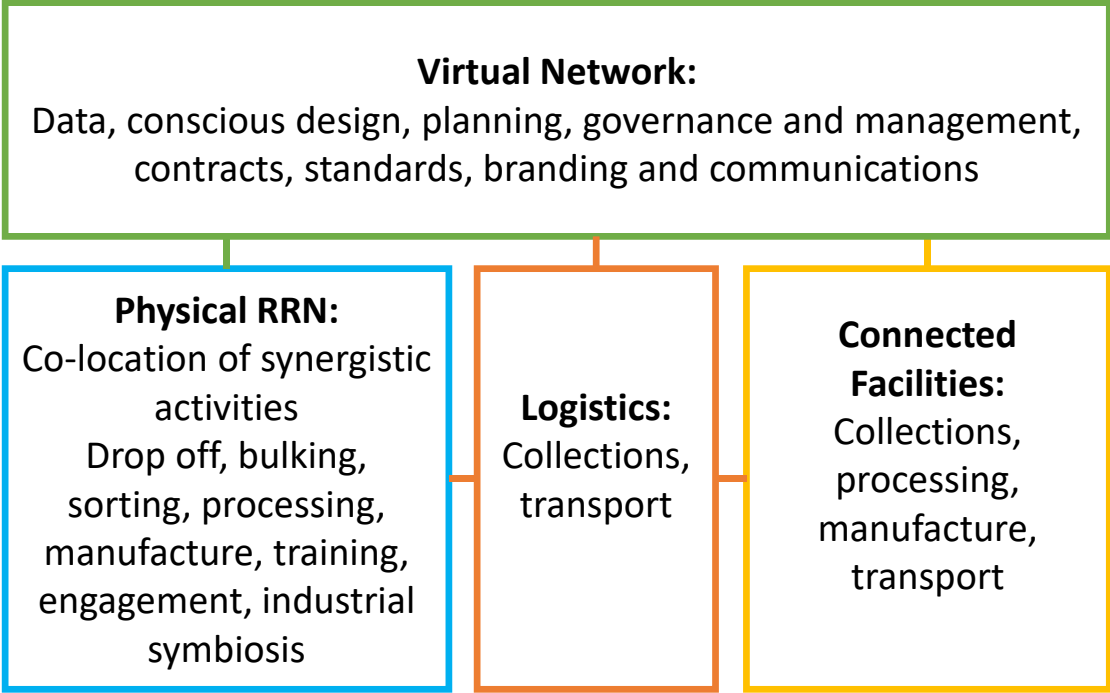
**Virtual Network:**
Data, conscious design, planning, governance and management, contracts, standards, branding and communications

**Physical RRN:**
Co-location of synergistic activities
Drop off, bulking, sorting, processing, manufacture, training, engagement, industrial symbiosis

**Logistics:**
Collections, transport

**Connected Facilities:**
Collections, processing, manufacture, transport